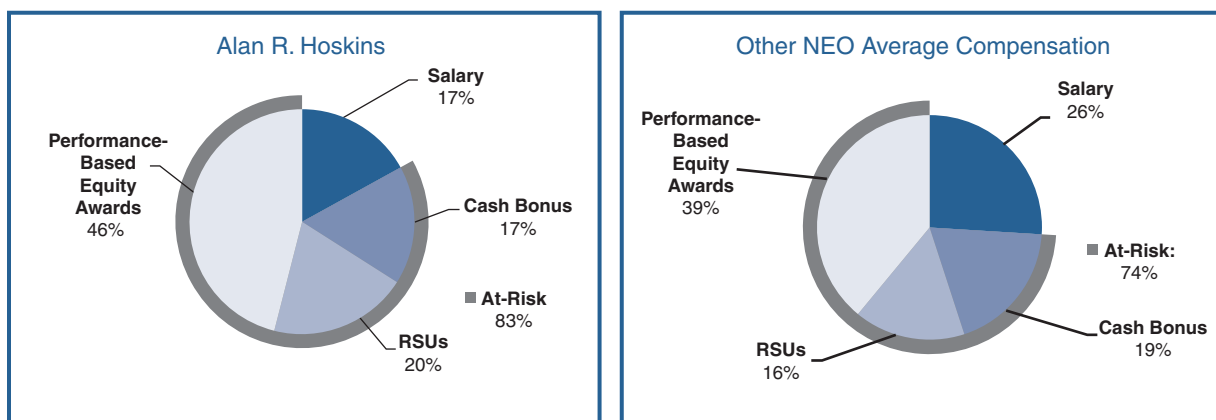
Alan R. Hoskins

Salary
17%

Performance-Based Equity Awards
46%

Cash Bonus
17%

At-Risk
83%

RSUs
20%

Other NEO Average Compensation

Salary
26%

Performance-Based Equity Awards
39%

At-Risk:
74%

Cash Bonus
19%

RSUs
16%